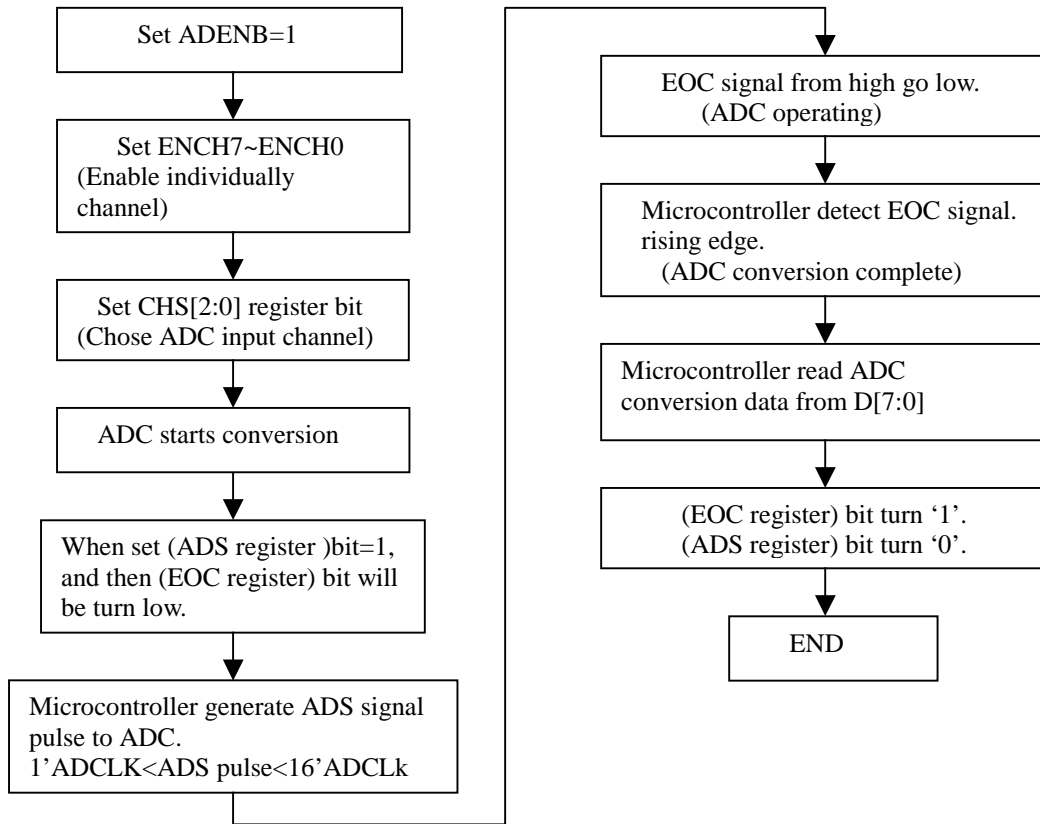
Set ADENB=1

Set ENCH7~ENCH0 (Enable individually channel)

Set CHS[2:0] register bit (Chose ADC input channel)

ADC starts conversion

When set (ADS register )bit=1, and then (EOC register) bit will be turn low.

Microcontroller generate ADS signal pulse to ADC. 1'ADCLK<ADS pulse<16'ADCLk

EOC signal from high go low. (ADC operating)

Microcontroller detect EOC signal. rising edge. (ADC conversion complete)

Microcontroller read ADC conversion data from D[7:0]

(EOC register) bit turn '1'. (ADS register) bit turn '0'.

END